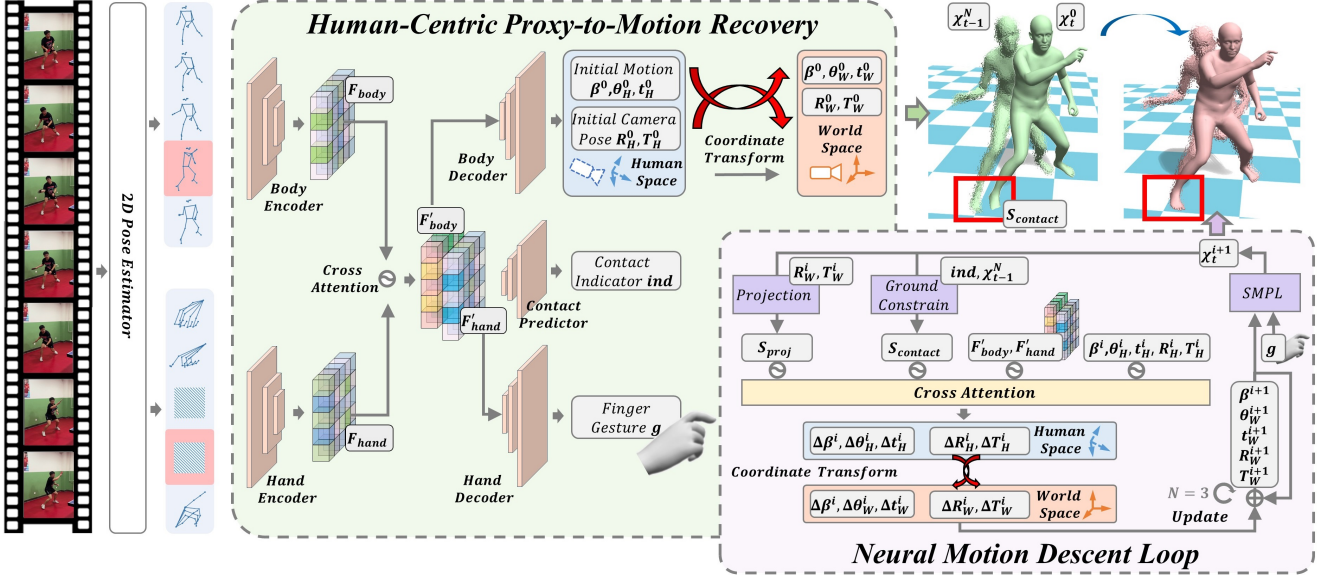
2D Pose Estimator

Human-Centric Proxy-to-Motion Recovery

$F_{body}$

Body Encoder

Cross Attention

$F'_{body}$

$F'_{hand}$

$F_{hand}$

Hand Encoder

Body Decoder

Initial Motion $\beta^0, \theta_H^0, t_H^0$

Initial Camera Pose $R_H^0, T_H^0$

Human Space

Coordinate Transform

$\beta^0, \theta_W^0, t_W^0$

$R_W^0, T_W^0$

World Space

Contact Predictor

Contact Indicator ind

Hand Decoder

Finger Gesture g

$\chi_{t-1}^N$

$\chi_t^0$

$S_{contact}$

$\chi_t^{i+1}$

Projection

$R_W^i, T_W^i$

Ground Constrain

ind, $\chi_{t-1}^N$

SMPL

$S_{proj}$

$S_{contact}$

$F'_{body}, F'_{hand}$

$\beta^i, \theta_H^i, t_H^i, R_H^i, T_H^i$

g

Cross Attention

$\beta^{i+1}$ $\theta_W^{i+1}$ $t_W^{i+1}$ $R_W^{i+1}$ $T_W^{i+1}$

$\Delta\beta^i, \Delta\theta_H^i, \Delta t_H^i$

$\Delta R_H^i, \Delta T_H^i$

Human Space

Coordinate Transform

$\Delta\beta^i, \Delta\theta_W^i, \Delta t_W^i$

$\Delta R_W^i, \Delta T_W^i$

World Space

N = 3

Update

Neural Motion Descent Loop